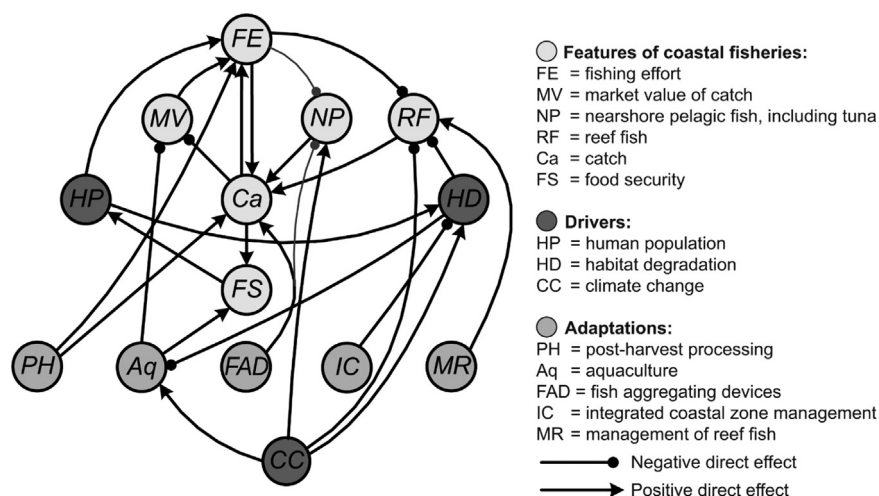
FE
MV
NP
RF
HP
Ca
HD
FS
PH
Aq
FAD
IC
MR
CC

Features of coastal fisheries:
FE = fishing effort
MV = market value of catch
NP = nearshore pelagic fish, including tuna
RF = reef fish
Ca = catch
FS = food security

Drivers:
HP = human population
HD = habitat degradation
CC = climate change

Adaptations:
PH = post-harvest processing
Aq = aquaculture
FAD = fish aggregating devices
IC = integrated coastal zone management
MR = management of reef fish

Negative direct effect
Positive direct effect